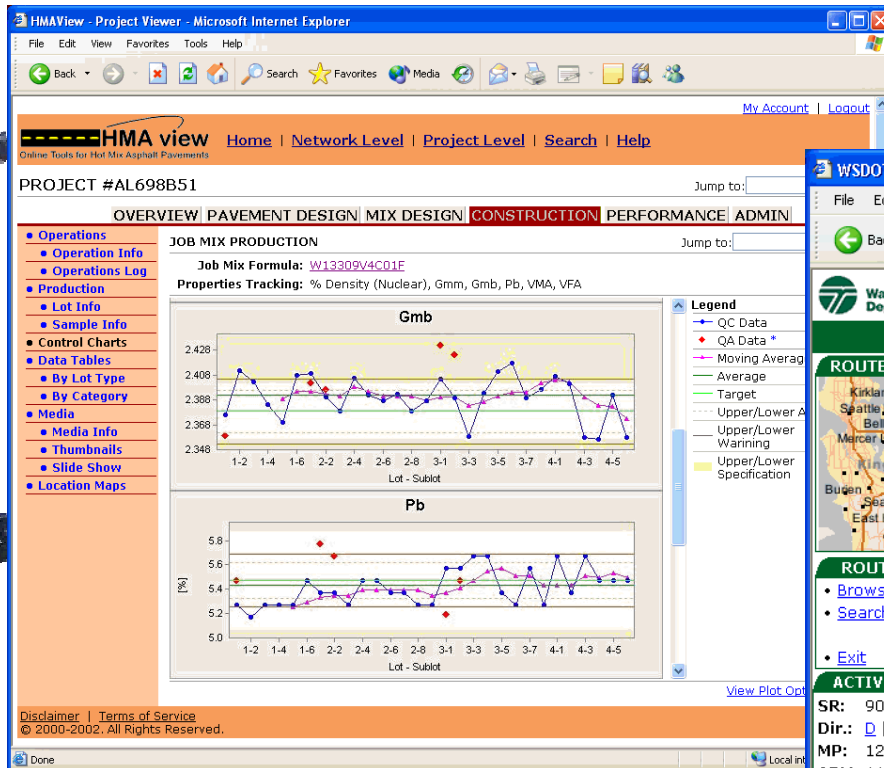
HMAView - Project Viewer - Microsoft Internet Explorer

File Edit View Favorites Tools Help

Back Search Favorites Media

My Account | Logout

HMA view
Online Tools for Hot Mix Asphalt Pavements

Home | Network Level | Project Level | Search | Help

PROJECT #AL698B51

Jump to:

OVERVIEW PAVEMENT DESIGN MIX DESIGN CONSTRUCTION PERFORMANCE ADMIN

• Operations
• Operation Info
• Operations Log
• Production
• Lot Info
• Sample Info
• Control Charts
• Data Tables
• By Lot Type
• By Category
• Media
• Media Info
• Thumbnails
• Slide Show
• Location Maps

JOB MIX PRODUCTION

Jump to:

Job Mix Formula: W13309V4C01F
Properties Tracking: % Density (Nuclear), Gmm, Gmb, Pb, VMA, VFA

Gmb

2.428
2.408
2.388
2.368
2.348

1-2 1-4 1-6 2-2 2-4 2-6 2-8 3-1 3-3 3-5 3-7 4-1 4-3 4-5

Lot - Sublot

Pb

5.8
5.6
5.4
5.2
5.0

[%]

1-2 1-4 1-6 2-2 2-4 2-6 2-8 3-1 3-3 3-5 3-7 4-1 4-3 4-5

Lot - Sublot

Legend
QC Data
QA Data *
Moving Averag
Average
Target
Upper/Lower A
Upper/Lower Warining
Upper/Lower Specification

View Plot Opt

Disclaimer | Terms of Service
© 2000-2002. All Rights Reserved.

Done

Local int

WSDOT
File E
Ba
Wa
De
ROUTE
Kirklan
Seattle
Bell
Mercer I
King
Burien
Sea
East K
ROUT
• Brows
• Search
• Exit
ACTIV
SR: 90
Dir.: D
MP: 12